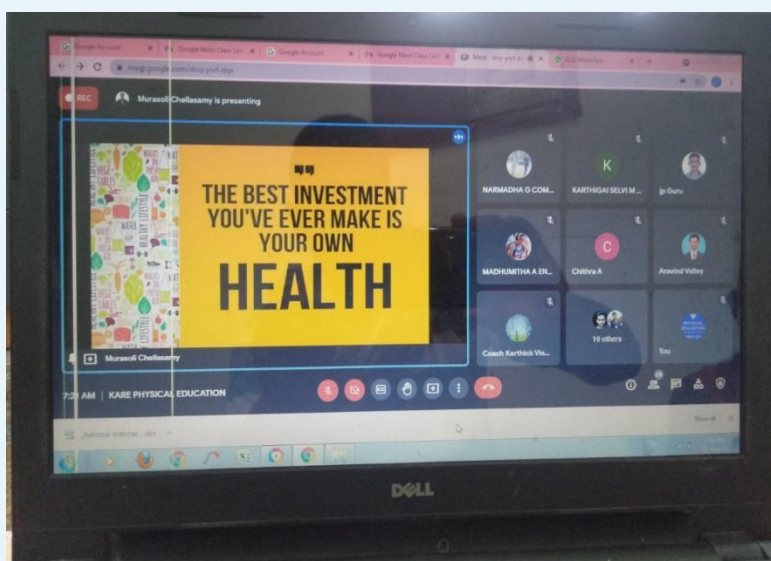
Google Account | Google Meet Class Link | Google Account | Google Meet Class Link | Meet - dsq-ynrf-dqx | WhatsApp

meet.google.com/dsq-ynrf-dqx

REC

Murasoli Chellasamy is presenting

THE BEST INVESTMENT YOU'VE EVER MAKE IS YOUR OWN HEALTH

Murasoli Chellasamy

NARMADHA G COM...

K

KARTHIGAI SELVI M...

jp Guru

MADHUMITHA A EN...

C

Chithra A

Aravind Valley

Coach Karthick Vis...

19 others

You

7:2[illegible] AM | KARE PHYSICAL EDUCATION

National Webinar....jpg

Show all

DELL